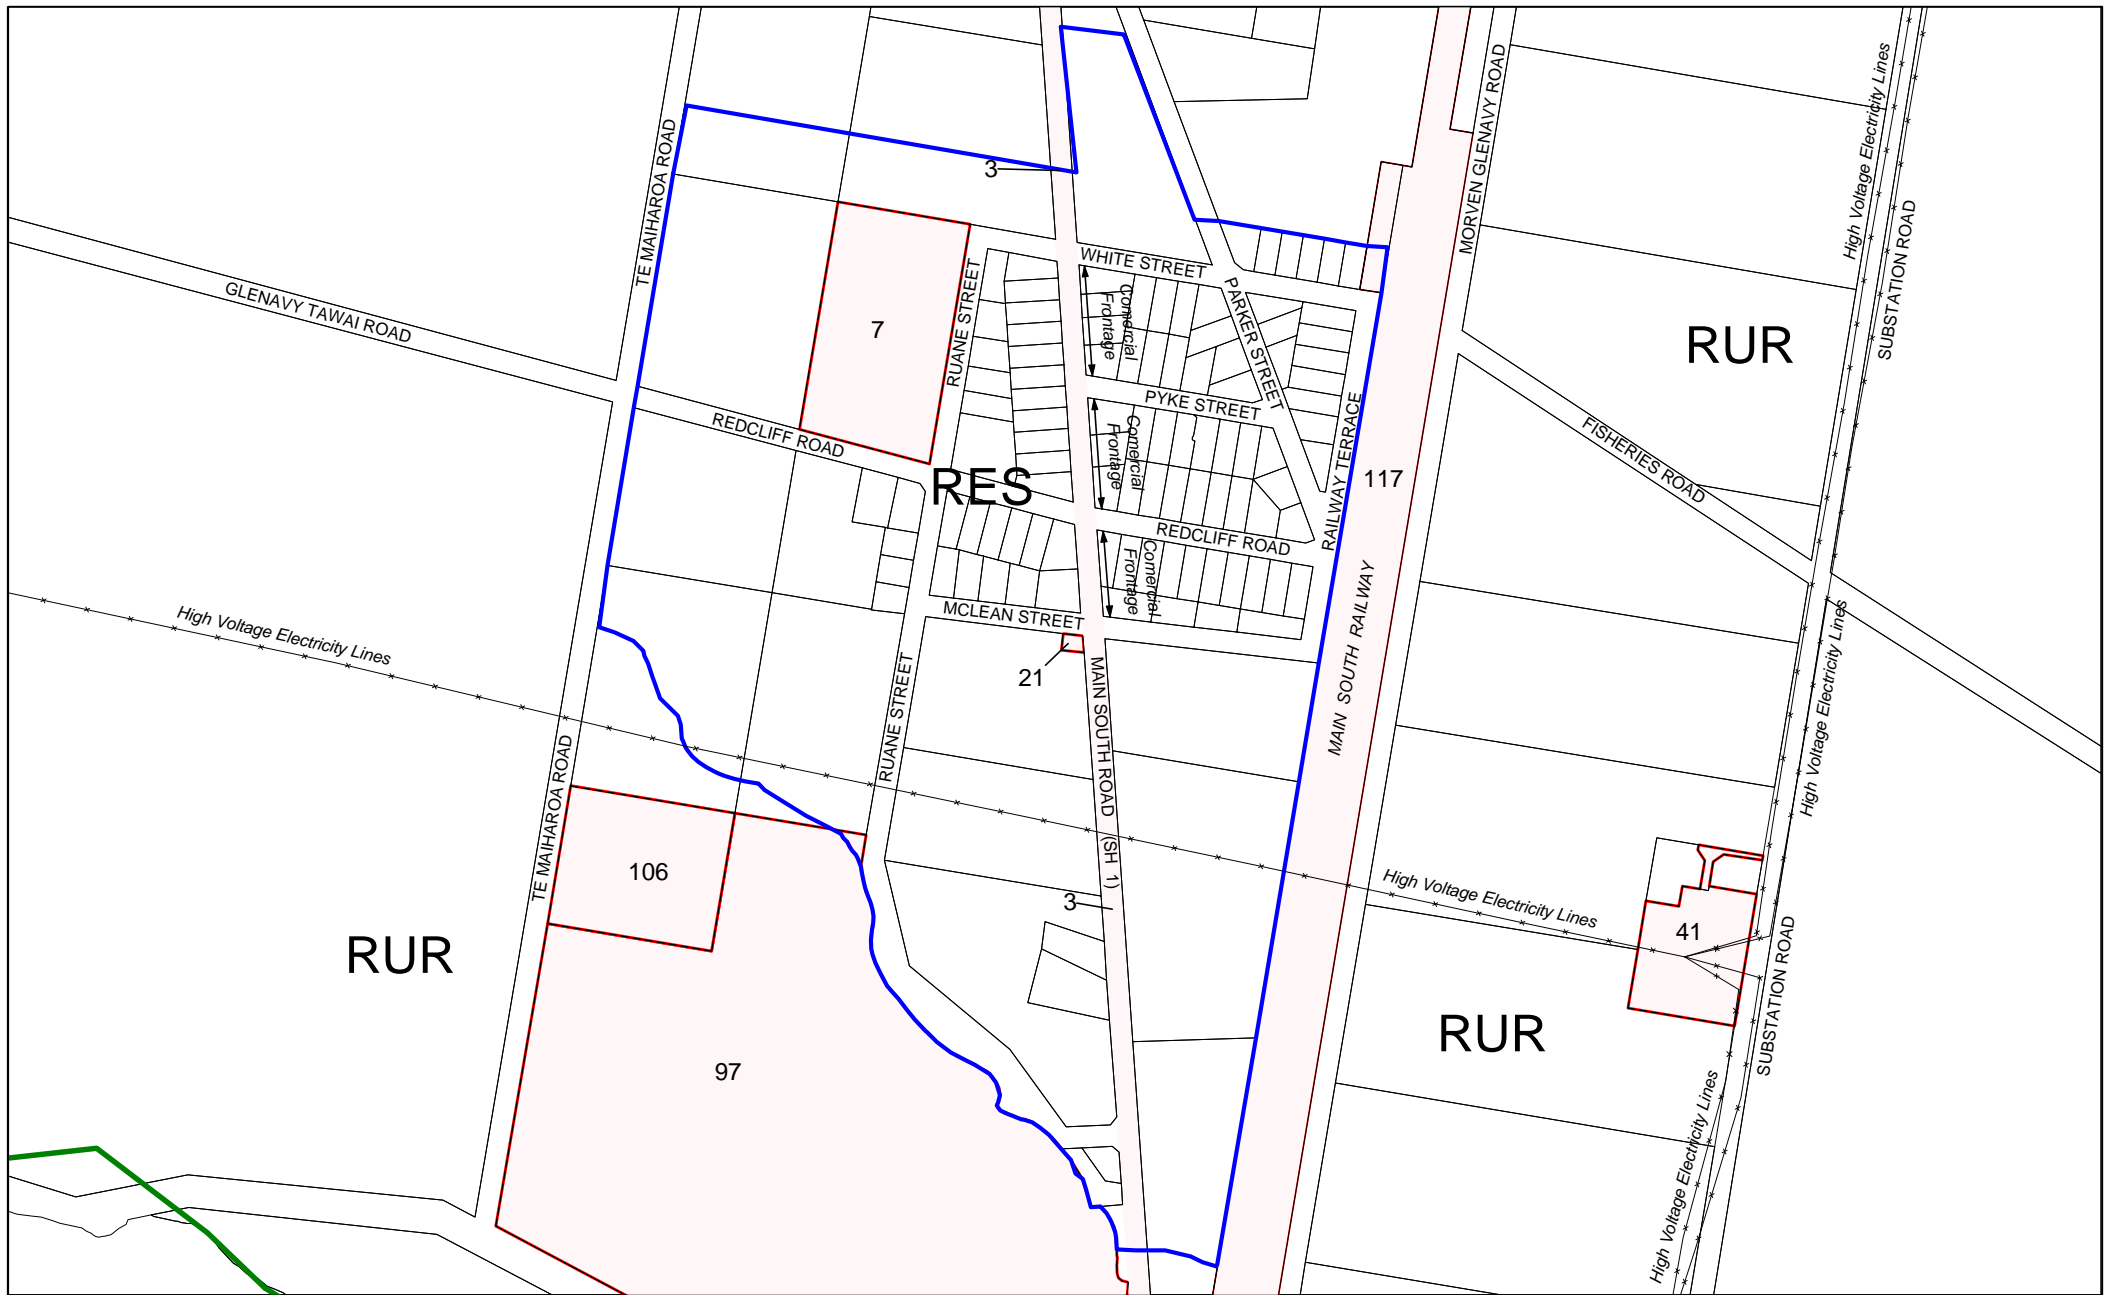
TE MAIHAROA ROAD
3
MORVEN GLENAVY ROAD
High Voltage Electricity Lines
SUBSTATION ROAD
GLENAVY TAWAI ROAD
7
RUANE STREET
WHITE STREET
Comercial Frontage
PARKER STREET
RUR
PYKE STREET
REDCLIFF ROAD
Comercial Frontage
RAILWAY TERRACE
FISHERIES ROAD
RES
117
REDCLIFF ROAD
Comercial Frontage
MAIN SOUTH RAILWAY
MCLEAN STREET
High Voltage Electricity Lines
21
High Voltage Electricity Lines
MAIN SOUTH ROAD (SH 1)
RUANE STREET
High Voltage Electricity Lines
TE MAIHAROA ROAD
106
High Voltage Electricity Lines
3
41
RUR
SUBSTATION ROAD
RUR
97
High Voltage Electricity Lines